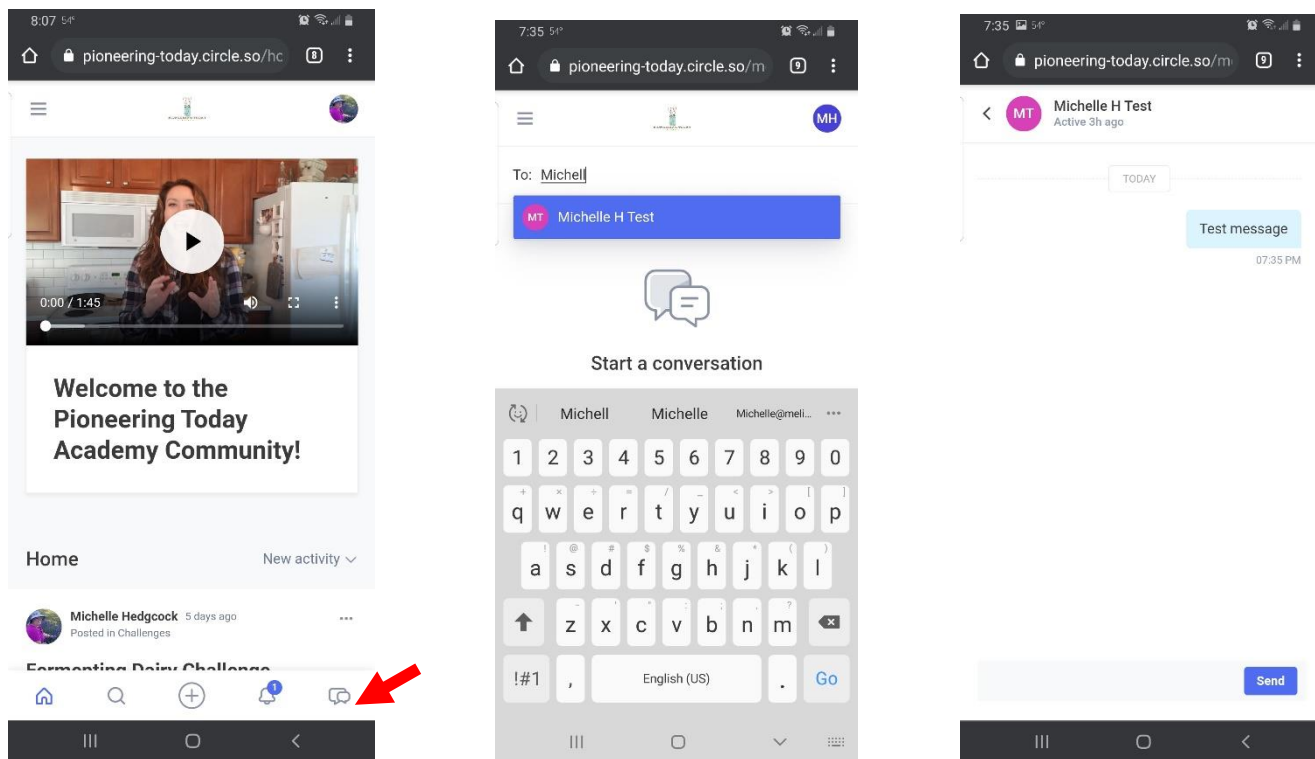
8:07 54°

pioneering-today.circle.so/hc

8

0:00 / 1:45

Welcome to the Pioneering Today Academy Community!

Home

New activity

Michelle Hedgcock 5 days ago
Posted in Challenges

Fermenting Dairy Challenge

1

7:35 54°

pioneering-today.circle.so/m

9

MH

To: Michell

MT Michelle H Test

Start a conversation

Michell Michelle Michelle@meli...

1 2 3 4 5 6 7 8 9 0

q w e r t y u i o p

a s d f g h j k l

z x c v b n m

!#1 , English (US) . Go

7:35 54°

pioneering-today.circle.so/m

9

MT Michelle H Test
Active 3h ago

TODAY

Test message
07:35 PM

Send